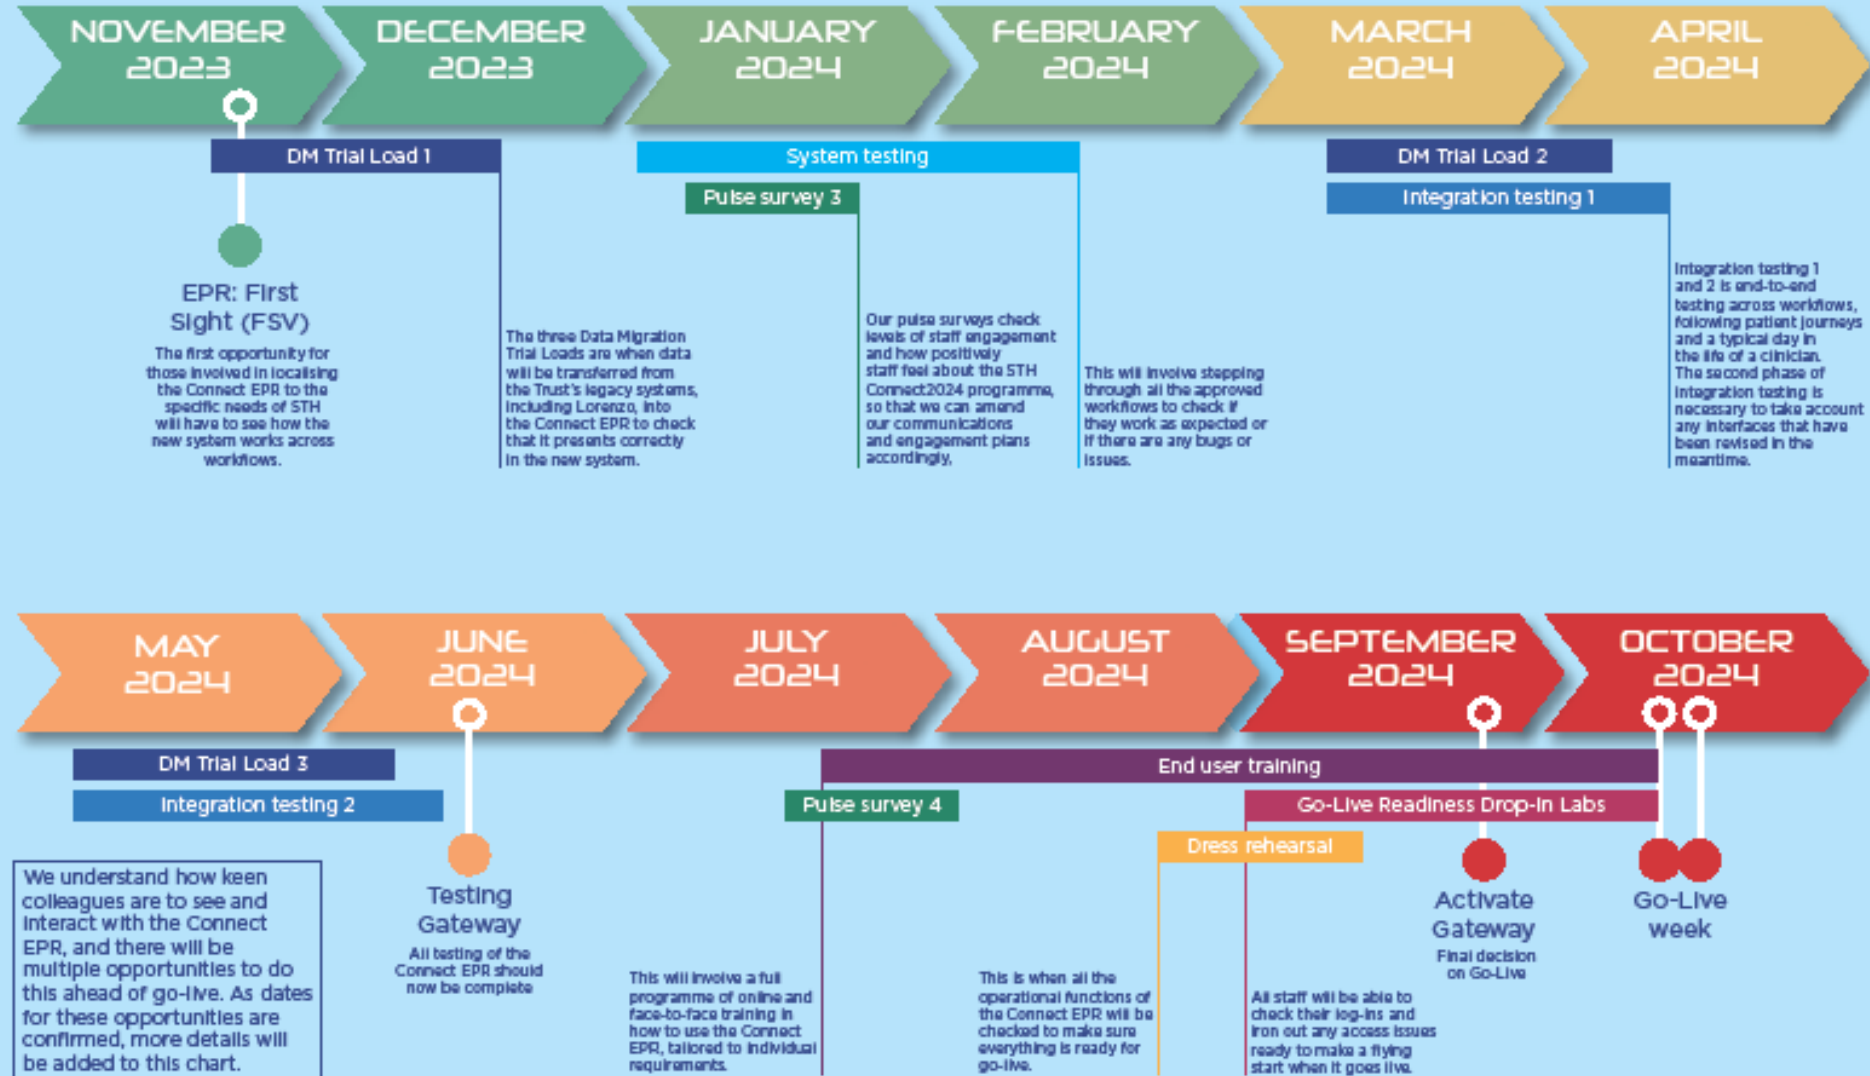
NOVEMBER 2023

DECEMBER 2023

JANUARY 2024

FEBRUARY 2024

MARCH 2024

APRIL 2024

DM Trial Load 1

System testing

DM Trial Load 2

Pulse survey 3

Integration testing 1

EPR: First Sight (FSV)

The first opportunity for those involved in localising the Connect EPR to the specific needs of STH will have to see how the new system works across workflows.

The three Data Migration Trial Loads are when data will be transferred from the Trust's legacy systems, including Lorenzo, into the Connect EPR to check that it presents correctly in the new system.

Our pulse surveys check levels of staff engagement and how positively staff feel about the STH Connect2024 programme, so that we can amend our communications and engagement plans accordingly.

This will involve stepping through all the approved workflows to check if they work as expected or if there are any bugs or issues.

Integration testing 1 and 2 is end-to-end testing across workflows, following patient journeys and a typical day in the life of a clinician. The second phase of integration testing is necessary to take account any interfaces that have been revised in the meantime.

MAY 2024

JUNE 2024

JULY 2024

AUGUST 2024

SEPTEMBER 2024

OCTOBER 2024

DM Trial Load 3

End user training

Integration testing 2

Pulse survey 4

Go-Live Readiness Drop-in Labs

Dress rehearsal

We understand how keen colleagues are to see and interact with the Connect EPR, and there will be multiple opportunities to do this ahead of go-live. As dates for these opportunities are confirmed, more details will be added to this chart.

Testing Gateway

All testing of the Connect EPR should now be complete

Activate Gateway

Final decision on Go-Live

Go-Live week

This will involve a full programme of online and face-to-face training in how to use the Connect EPR, tailored to individual requirements.

This is when all the operational functions of the Connect EPR will be checked to make sure everything is ready for go-live.

All staff will be able to check their log-ins and iron out any access issues ready to make a flying start when it goes live.